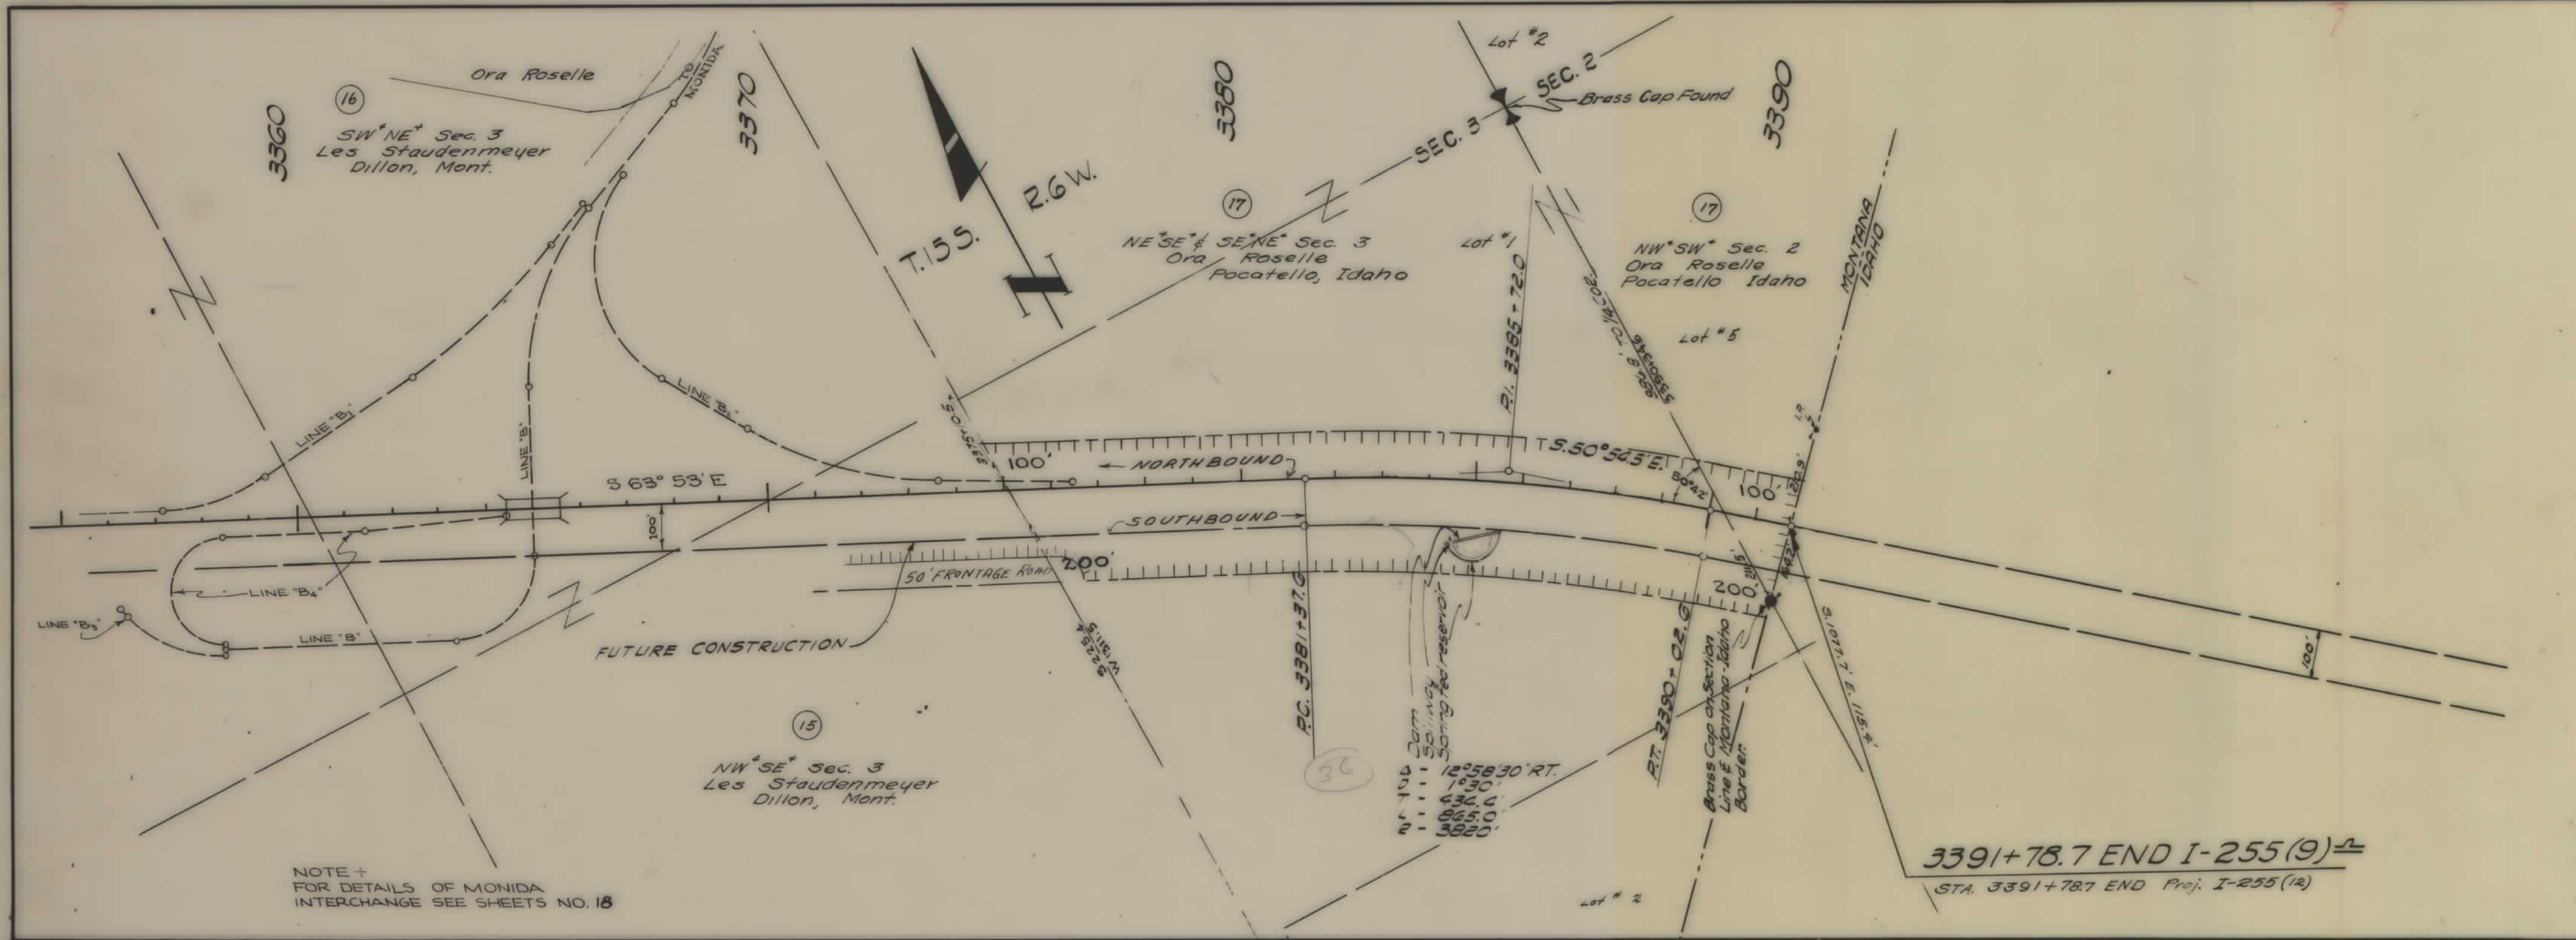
Ora Roselle

TO MONIDA

16

SW¼ NE¼ Sec. 3
Les Staudenmeyer
Dillon, Mont.

3360

3370

3380

3390

Lot #2

SEC. 2

Brass Cap Found

SEC. 3

T. 15 S.

R. 6 W.

N

17

NE¼ SE¼ & SE¼ NE¼ Sec. 3
Ora Roselle
Pocatello, Idaho

Lot #1

17

NW¼ SW¼ Sec. 2
Ora Roselle
Pocatello Idaho

MONTANA
IDAHO

Lot #5

P.I. 3385+72.0

LINE "B1"

LINE "B"

LINE "B2"

LINE "B4"

LINE "B3"

LINE "B"

S 63° 53' E

100'

100'

NORTHBOUND

T.S. 50°54.3'E.

100'

SOUTHBOUND

200'

50' FRONTAGE ROAD

200'

FUTURE CONSTRUCTION

P.C. 3381+37.0

P.T. 3390+02.0

Brass Cap on Section Line & Montana-Idaho Border.

3391+78.7 END I-255(9)

STA. 3391+78.7 END Proj. I-255(12)

15

NW¼ SE¼ Sec. 3
Les Staudenmeyer
Dillon, Mont.

Dam Spillway Spring fed reservoir

Δ - 12°58'30" RT.
D - 1°30'
T - 434.6'
L - 865.0'
R - 3820'

36

Lot # 2

NOTE:
FOR DETAILS OF MONIDA
INTERCHANGE SEE SHEETS NO. 18